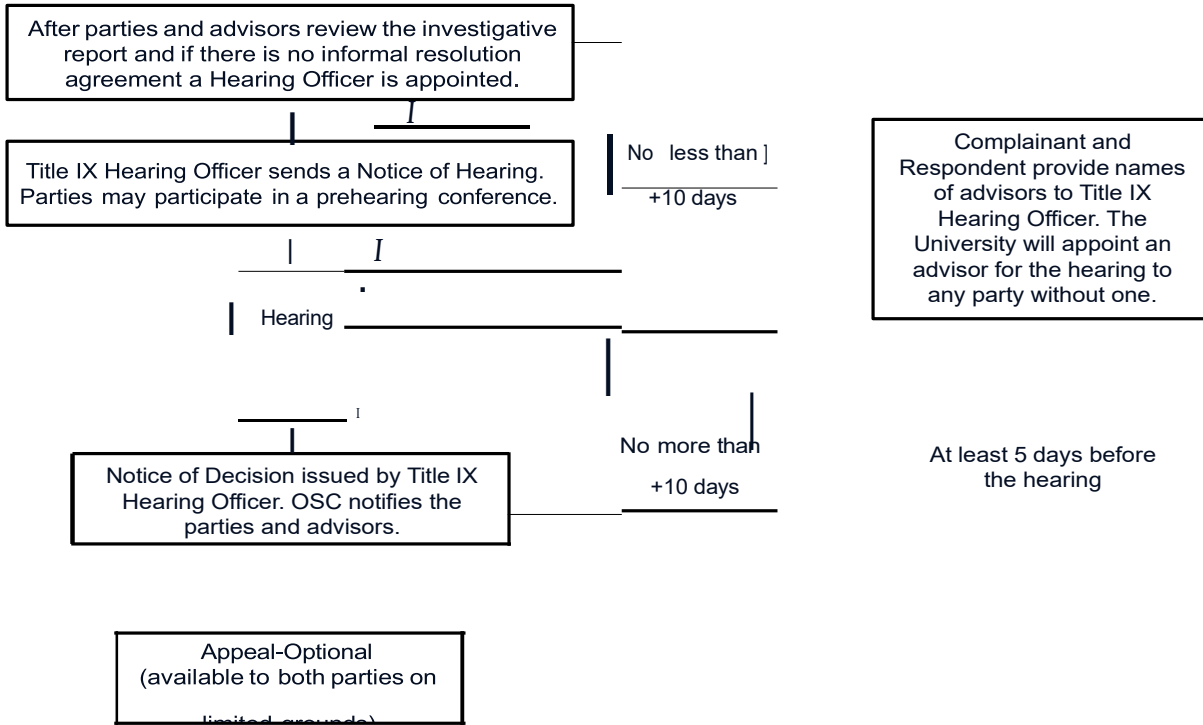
After parties and advisors review the investigative report and if there is no informal resolution agreement a Hearing Officer is appointed.

I

Title IX Hearing Officer sends a Notice of Hearing. Parties may participate in a prehearing conference.

No less than ]

+10 days

Complainant and Respondent provide names of advisors to Title IX Hearing Officer. The University will appoint an advisor for the hearing to any party without one.

I

Hearing

I

No more than

+10 days

At least 5 days before the hearing

Notice of Decision issued by Title IX Hearing Officer. OSC notifies the parties and advisors.

Appeal-Optional (available to both parties on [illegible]